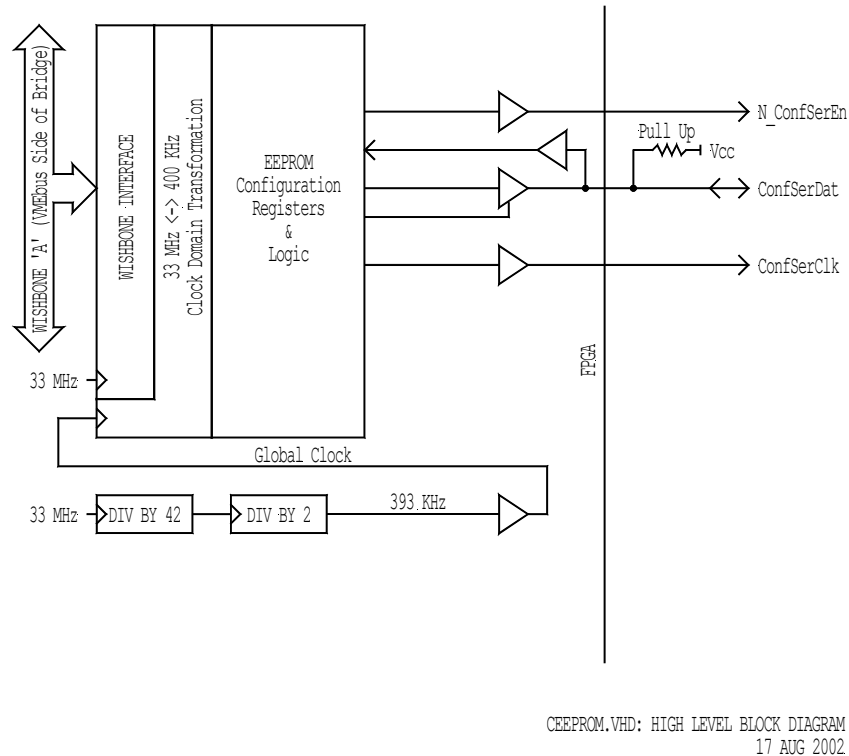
WISHBONE 'A' (VMEbus Side of Bridge)

WISHBONE INTERFACE

33 MHz <-> 400 KHz
Clock Domain Transformation

EEPROM
Configuration
Registers
&
Logic

N_ConfSerEn

Pull Up
Vcc

ConfSerDat

ConfSerClk

FPGA

33 MHz

Global Clock

33 MHz
DIV BY 42
DIV BY 2
393 KHz

CEEPROM.VHD: HIGH LEVEL BLOCK DIAGRAM
17 AUG 2002